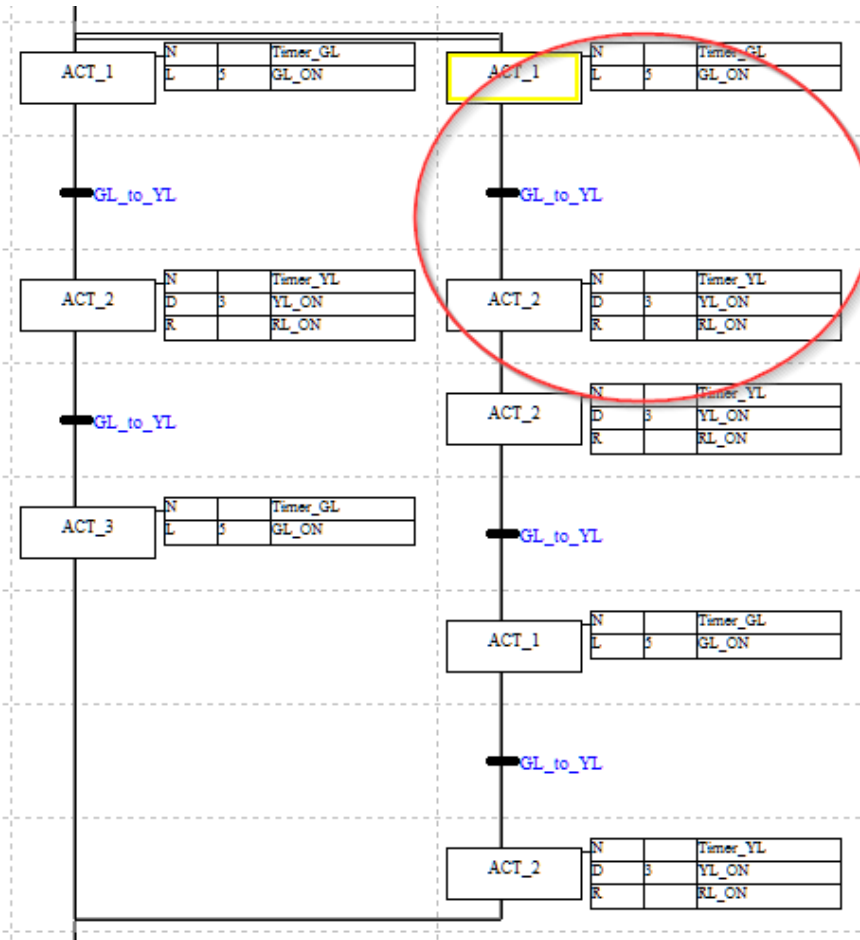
ACT_1

| N | | Timer_GL |
|---|---|---|
| L | 5 | GL_ON |

GL_to_YL

ACT_2

| N | | Timer_YL |
|---|---|---|
| D | 3 | YL_ON |
| R | | RL_ON |

GL_to_YL

ACT_3

| N | | Timer_GL |
|---|---|---|
| L | 5 | GL_ON |

ACT_1

| N | | Timer_GL |
|---|---|---|
| L | 5 | GL_ON |

GL_to_YL

ACT_2

| N | | Timer_YL |
|---|---|---|
| D | 3 | YL_ON |
| R | | RL_ON |

ACT_2

| N | | Timer_YL |
|---|---|---|
| D | 3 | YL_ON |
| R | | RL_ON |

GL_to_YL

ACT_1

| N | | Timer_GL |
|---|---|---|
| L | 5 | GL_ON |

GL_to_YL

ACT_2

| N | | Timer_YL |
|---|---|---|
| D | 3 | YL_ON |
| R | | RL_ON |